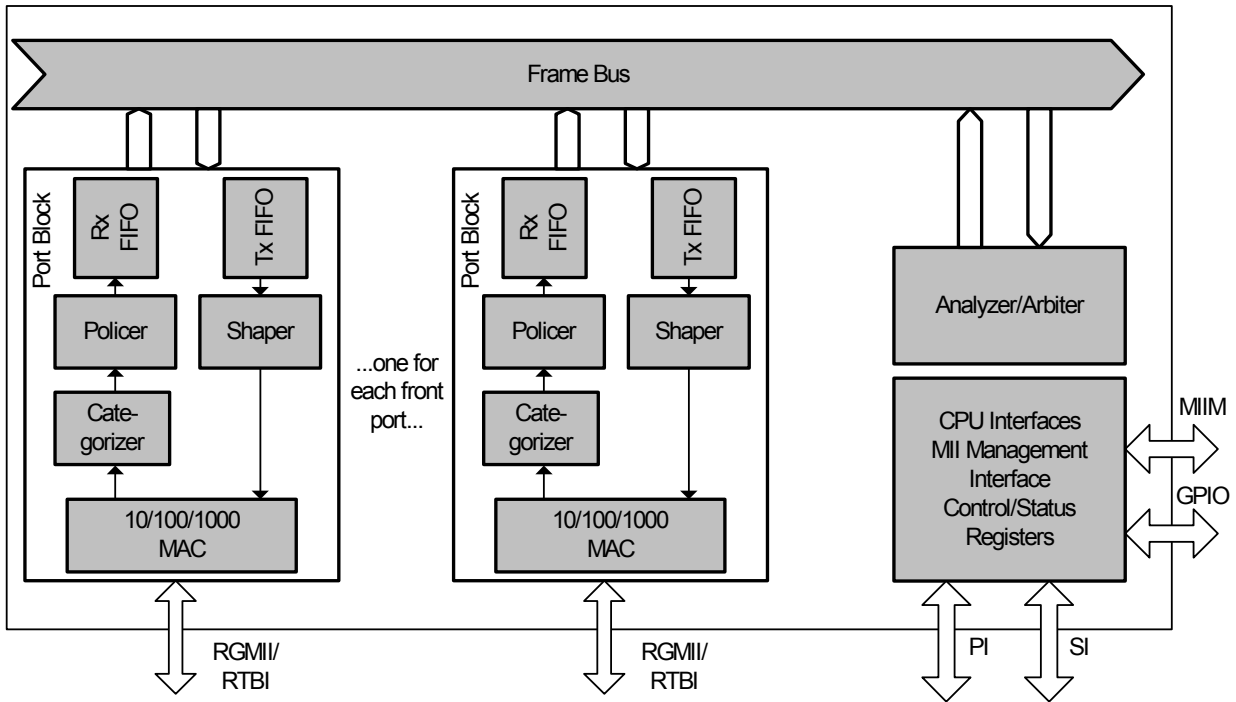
Frame Bus

Port Block

Rx FIFO

Tx FIFO

Policer

Shaper

Categorizer

10/100/1000 MAC

...one for each front port...

Port Block

Rx FIFO

Tx FIFO

Policer

Shaper

Categorizer

10/100/1000 MAC

Analyzer/Arbiter

CPU Interfaces MII Management Interface Control/Status Registers

MIIM

GPIO

RGMII/ RTBI

RGMII/ RTBI

PI

SI